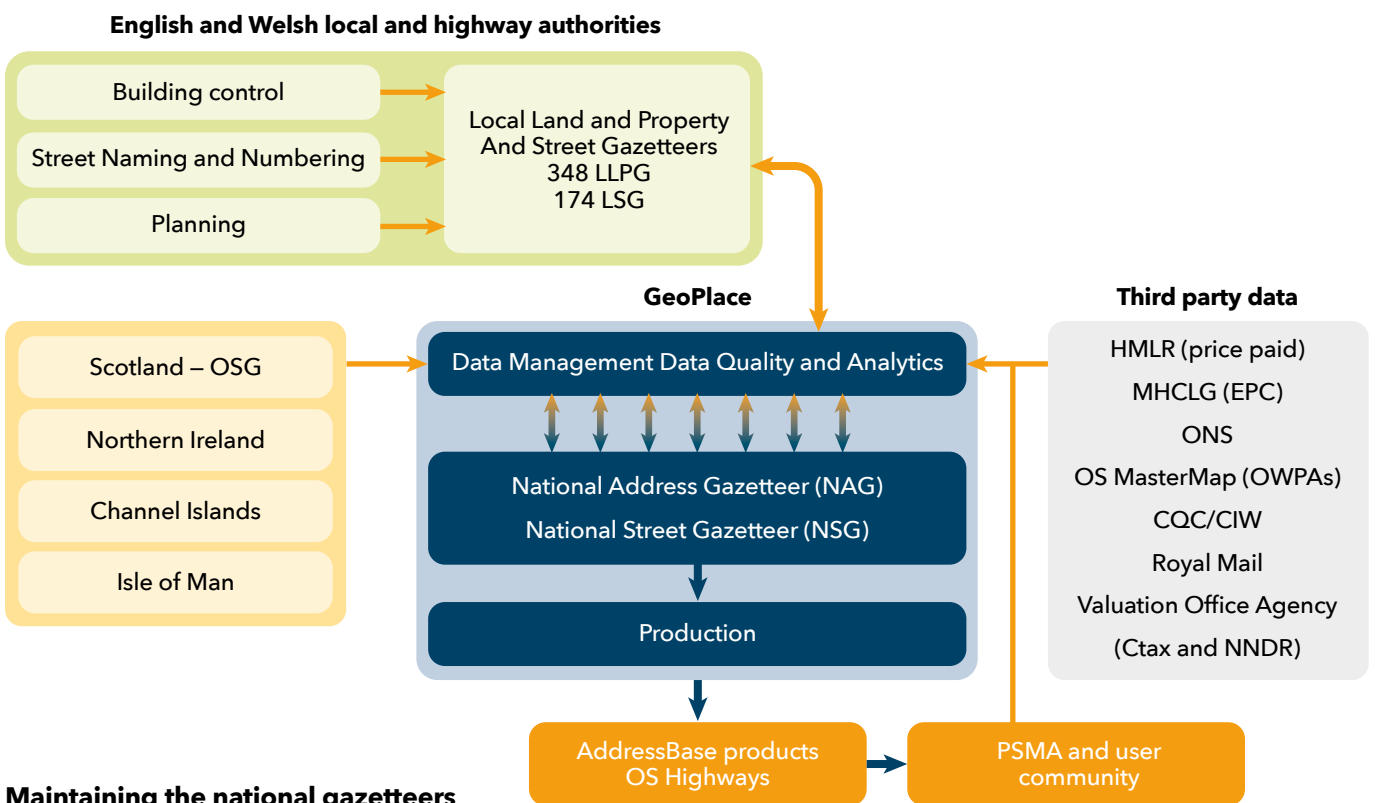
English and Welsh local and highway authorities

Building control

Street Naming and Numbering

Planning

Local Land and Property And Street Gazetteers
348 LLPG
174 LSG

GeoPlace

Third party data

Scotland – OSG

Northern Ireland

Channel Islands

Isle of Man

Data Management Data Quality and Analytics

National Address Gazetteer (NAG)
National Street Gazetteer (NSG)

Production

HMLR (price paid)
MHCLG (EPC)
ONS
OS MasterMap (OWPAs)
CQC/CIW
Royal Mail
Valuation Office Agency
(Ctax and NNDR)

AddressBase products
OS Highways

PSMA and user community

Maintaining the national gazetteers